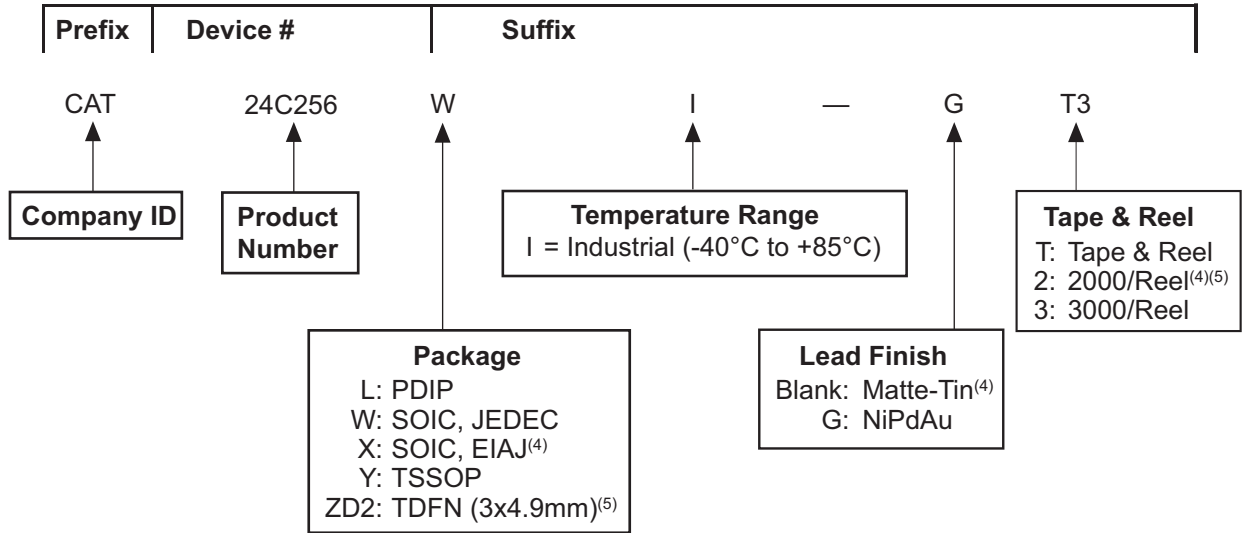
Prefix | Device # | Suffix

CAT 24C256 W I — G T3

Company ID

Product Number

Temperature Range
I = Industrial (-40°C to +85°C)

Tape & Reel
T: Tape & Reel
2: 2000/Reel$^{(4)(5)}$
3: 3000/Reel

Package
L: PDIP
W: SOIC, JEDEC
X: SOIC, EIAJ$^{(4)}$
Y: TSSOP
ZD2: TDFN (3x4.9mm)$^{(5)}$

Lead Finish
Blank: Matte-Tin$^{(4)}$
G: NiPdAu